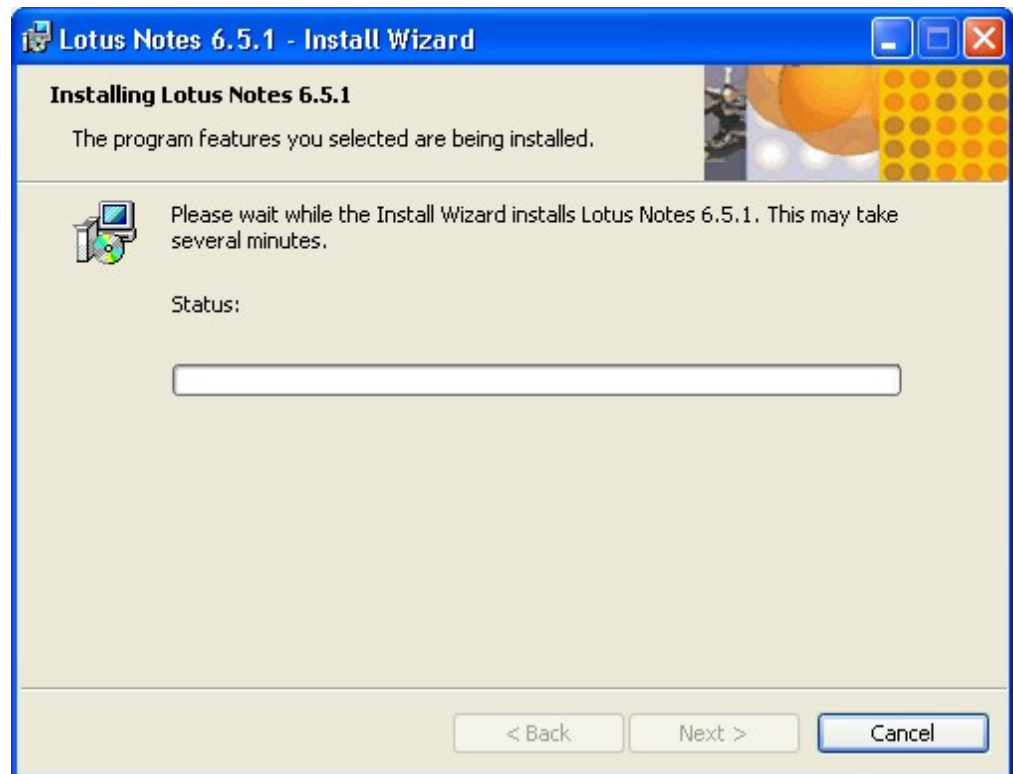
Lotus Notes 6.5.1 - Install Wizard

Installing Lotus Notes 6.5.1

The program features you selected are being installed.

Please wait while the Install Wizard installs Lotus Notes 6.5.1. This may take several minutes.

Status:

< Back

Next >

Cancel